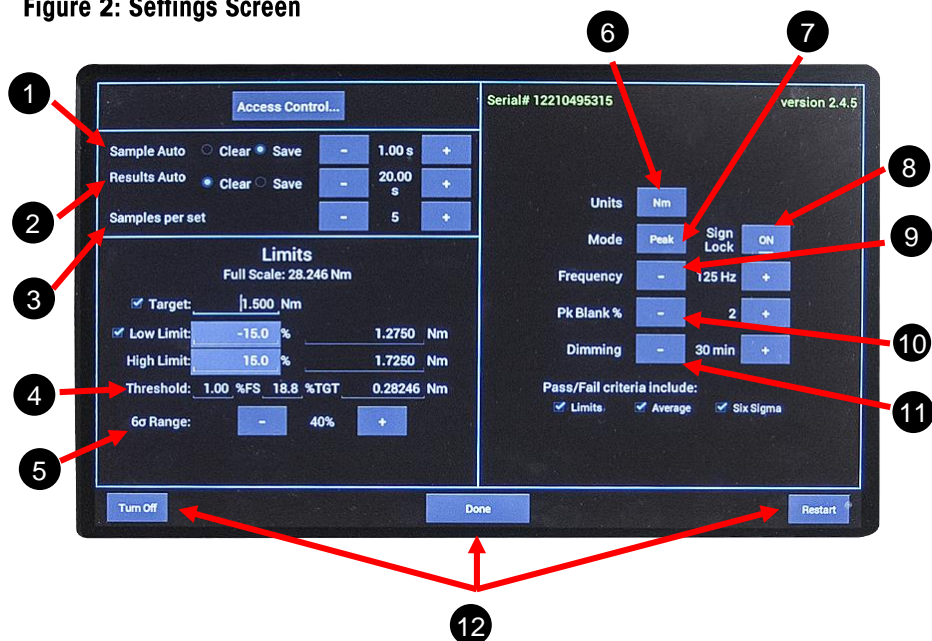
Figure 2: Settings Screen

1
2
3
4
5
6
7
8
9
10
11
12

Access Control...

Sample Auto ○ Clear ● Save - 1.00 s +

Results Auto ● Clear ○ Save - 20.00 s +

Samples per set - 5 +

Limits
Full Scale: 28.246 Nm

✓ Target: 1.500 Nm

✓ Low Limit: -15.0 % 1.2750 Nm

High Limit: 15.0 % 1.7250 Nm

Threshold: 1.00 %FS 18.8 %TGT 0.28246 Nm

6σ Range: - 40% +

Serial# 12210495315

version 2.4.5

Units Nm

Mode Peak Sign Lock ON

Frequency - 125 Hz +

Pk Blank % - 2 +

Dimming - 30 min +

Pass/Fail criteria include:
✓ Limits ✓ Average ✓ Six Sigma

Turn Off

Done

Restart